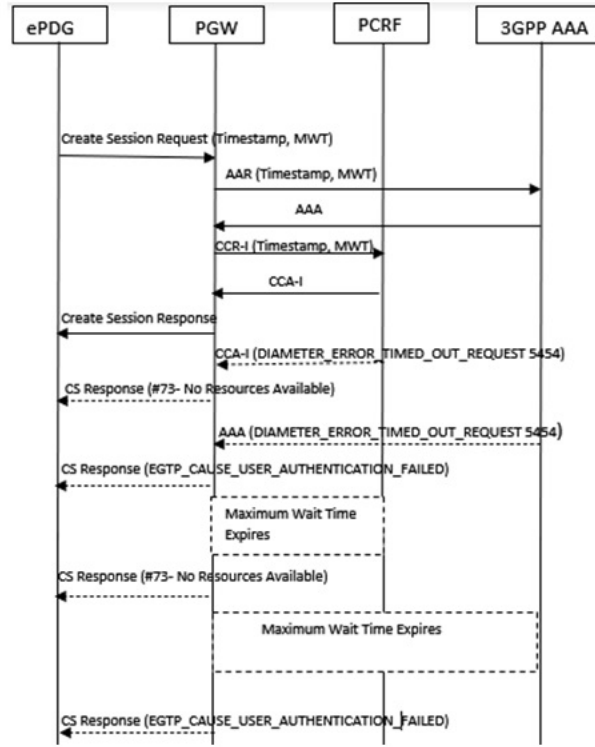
ePDG

PGW

PCRF

3GPP AAA

Create Session Request (Timestamp, MWT)

AAR (Timestamp, MWT)

AAA

CCR-I (Timestamp, MWT)

CCA-I

Create Session Response

CCA-I (DIAMETER_ERROR_TIMED_OUT_REQUEST 5454)

CS Response (#73- No Resources Available)

AAA (DIAMETER_ERROR_TIMED_OUT_REQUEST 5454)

CS Response (EGTP_CAUSE_USER_AUTHENTICATION_FAILED)

Maximum Wait Time Expires

CS Response (#73- No Resources Available)

Maximum Wait Time Expires

CS Response (EGTP_CAUSE_USER_AUTHENTICATION_FAILED)